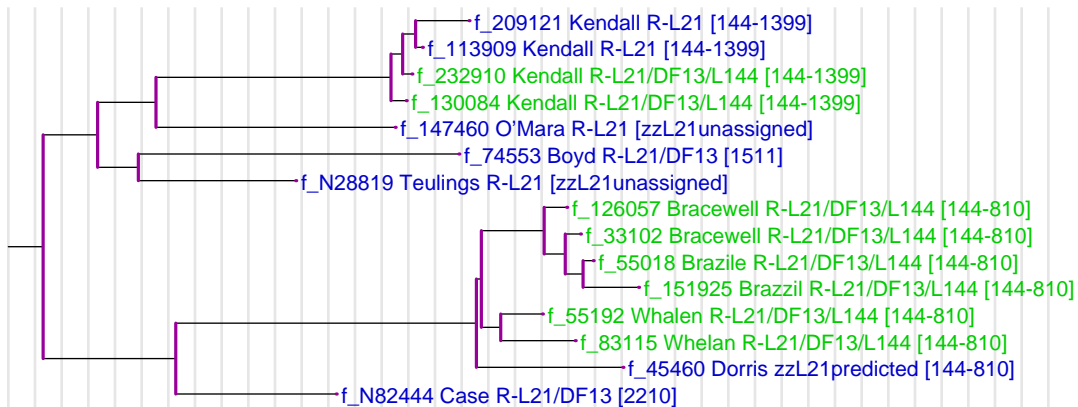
f_209121 Kendall R-L21 [144-1399]
f_113909 Kendall R-L21 [144-1399]
f_232910 Kendall R-L21/DF13/L144 [144-1399]
f_130084 Kendall R-L21/DF13/L144 [144-1399]
f_147460 O'Mara R-L21 [zzL21unassigned]
f_74553 Boyd R-L21/DF13 [1511]
f_N28819 Teulings R-L21 [zzL21unassigned]
f_126057 Bracewell R-L21/DF13/L144 [144-810]
f_33102 Bracewell R-L21/DF13/L144 [144-810]
f_55018 Brazile R-L21/DF13/L144 [144-810]
f_151925 Brazzil R-L21/DF13/L144 [144-810]
f_55192 Whalen R-L21/DF13/L144 [144-810]
f_83115 Whelan R-L21/DF13/L144 [144-810]
f_45460 Dorris zzL21predicted [144-810]
f_N82444 Case R-L21/DF13 [2210]